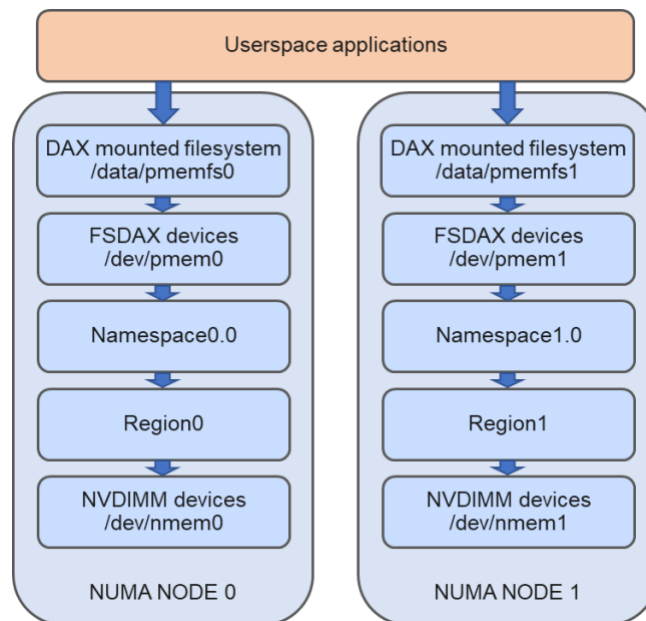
Userspace applications

DAX mounted filesystem
/data/pmemfs0

FSDAX devices
/dev/pmem0

Namespace0.0

Region0

NVDIMM devices
/dev/nmem0

NUMA NODE 0

DAX mounted filesystem
/data/pmemfs1

FSDAX devices
/dev/pmem1

Namespace1.0

Region1

NVDIMM devices
/dev/nmem1

NUMA NODE 1